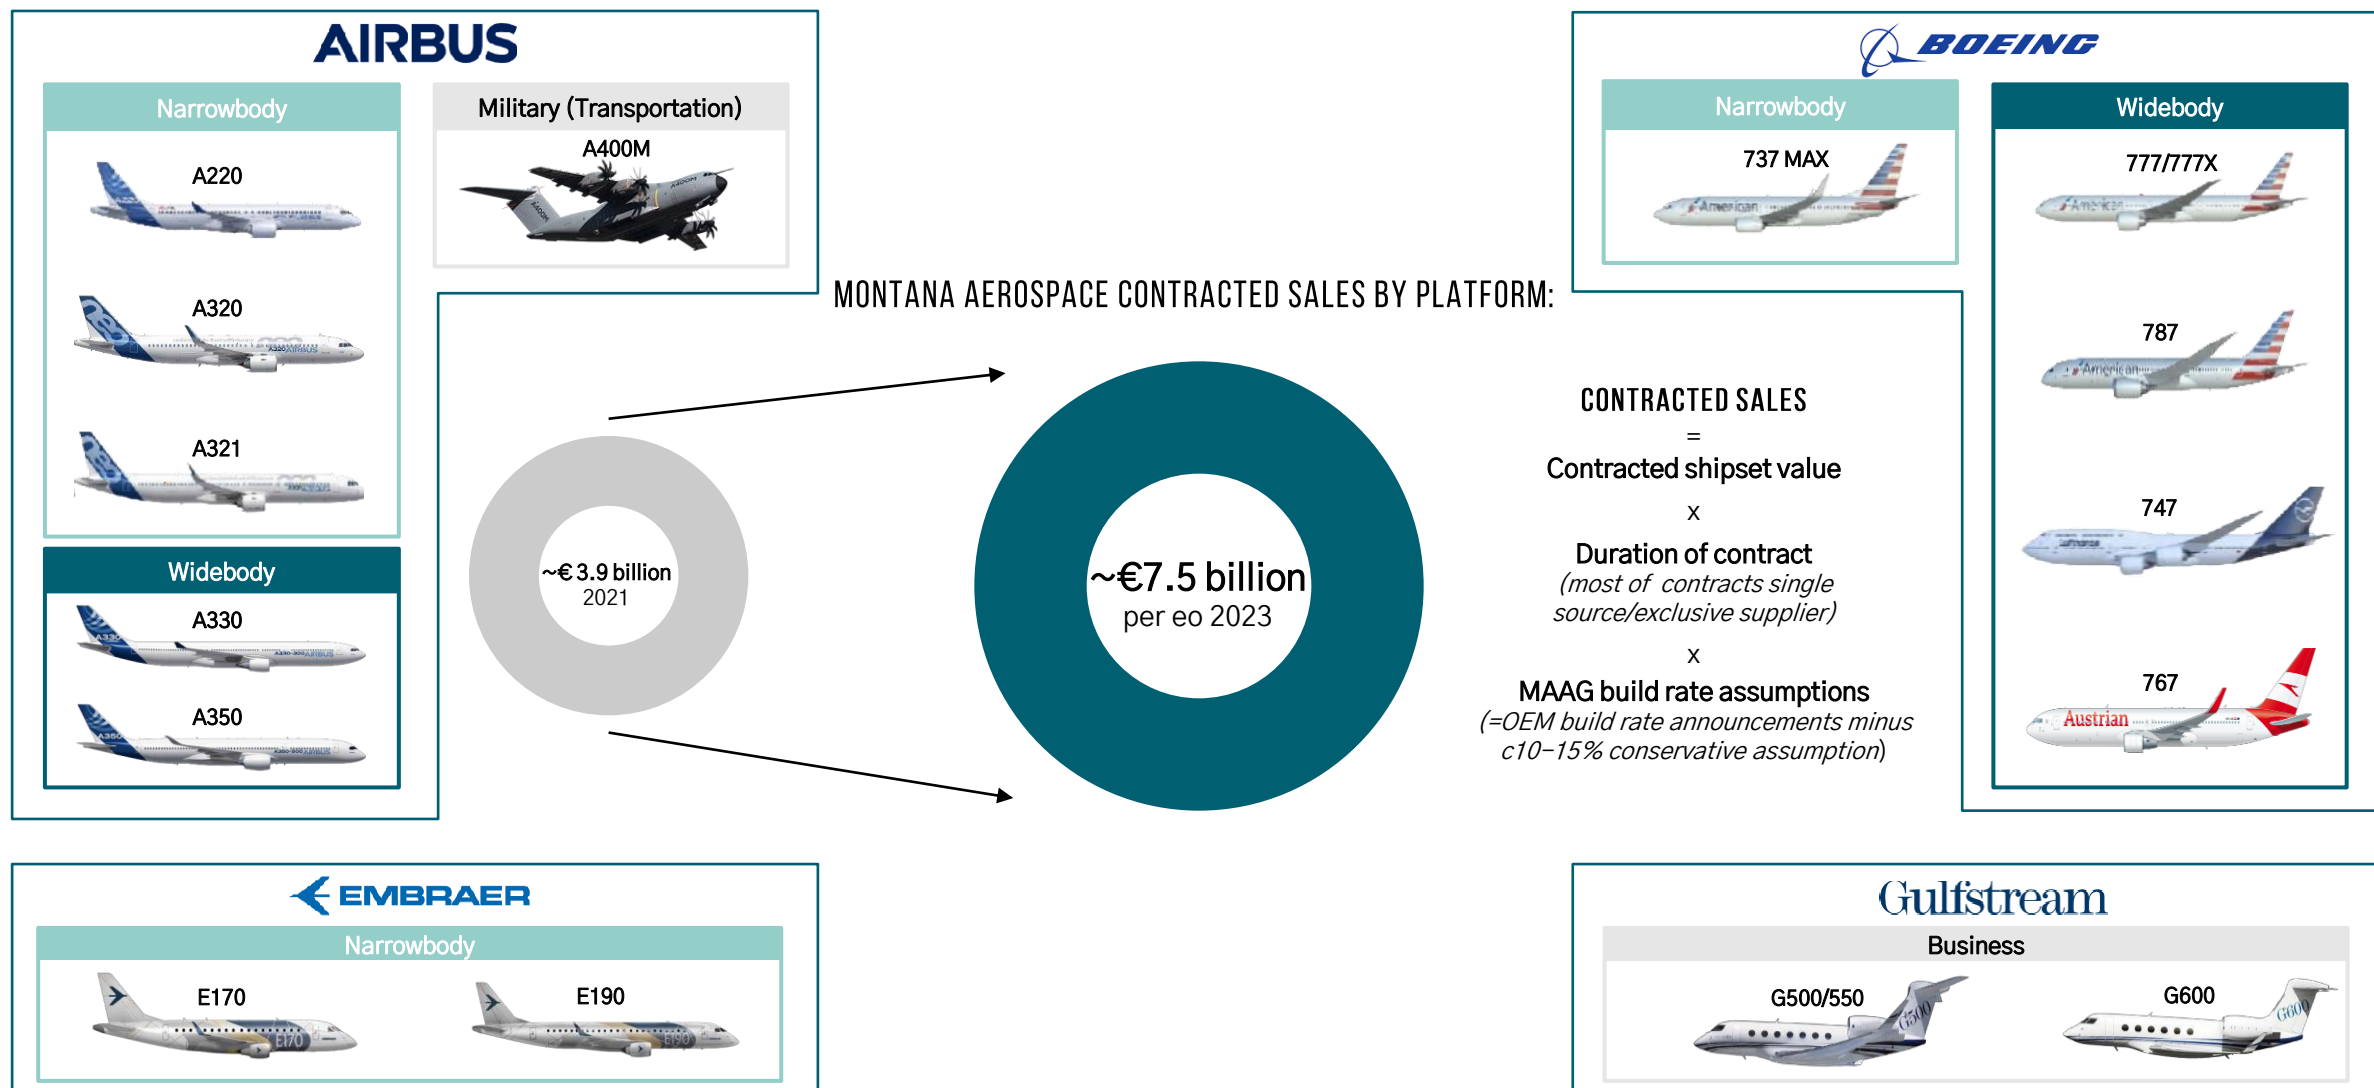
AIRBUS

Narrowbody

A220

A320

A321

Military (Transportation)

A400M

Widebody

A330

A350

BOEING

Narrowbody

737 MAX

Widebody

777/777X

787

747

767

MONTANA AEROSPACE CONTRACTED SALES BY PLATFORM:

~€ 3.9 billion
2021

~€7.5 billion
per eo 2023

CONTRACTED SALES
=
Contracted shipset value
x
Duration of contract
(most of contracts single source/exclusive supplier)
x
MAAG build rate assumptions
(=OEM build rate announcements minus c10–15% conservative assumption)

EMBRAER

Narrowbody

E170

E190

Gulfstream

Business

G500/550

G600